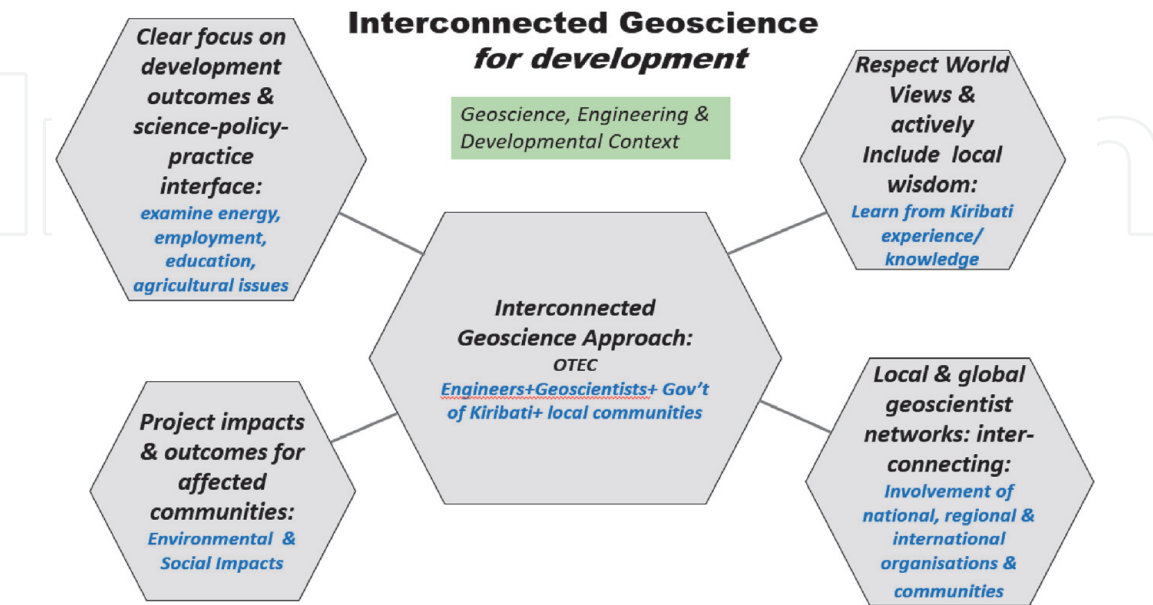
Interconnected Geoscience
for development

Geoscience, Engineering & Developmental Context

Clear focus on development outcomes & science-policy-practice interface:
examine energy, employment, education, agricultural issues

Respect World Views & actively Include local wisdom:
Learn from Kiribati experience/ knowledge

Interconnected Geoscience Approach:
OTEC
Engineers+Geoscientists+ Gov't of Kiribati+ local communities

Project impacts & outcomes for affected communities:
Environmental & Social Impacts

Local & global geoscientist networks: inter-connecting:
Involvement of national, regional & international organisations & communities